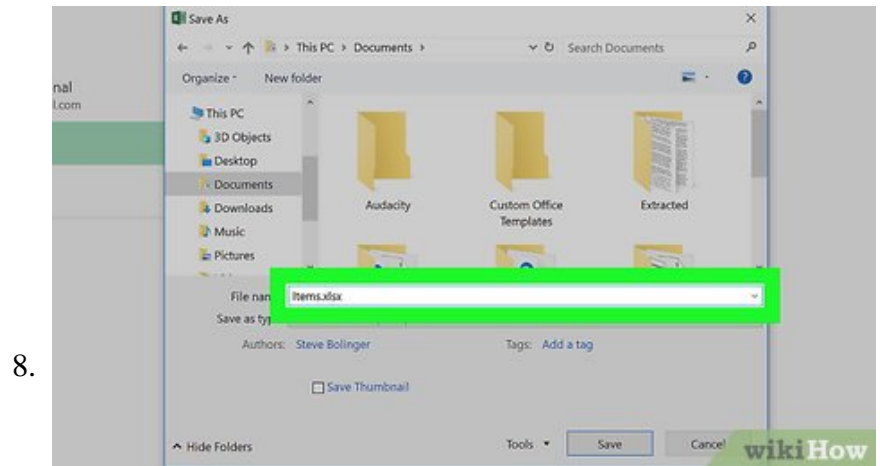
8.

nal
l.com

Save As

This PC > Documents >

Search Documents

Organize

New folder

This PC

3D Objects

Desktop

Documents

Downloads

Music

Pictures

Audacity

Custom Office Templates

Extracted

File nan

Items.xlsx

Save as typ

Authors: Steve Bolinger

Tags: Add a tag

Save Thumbnail

Hide Folders

Tools

Save

Cancel

wikiHow